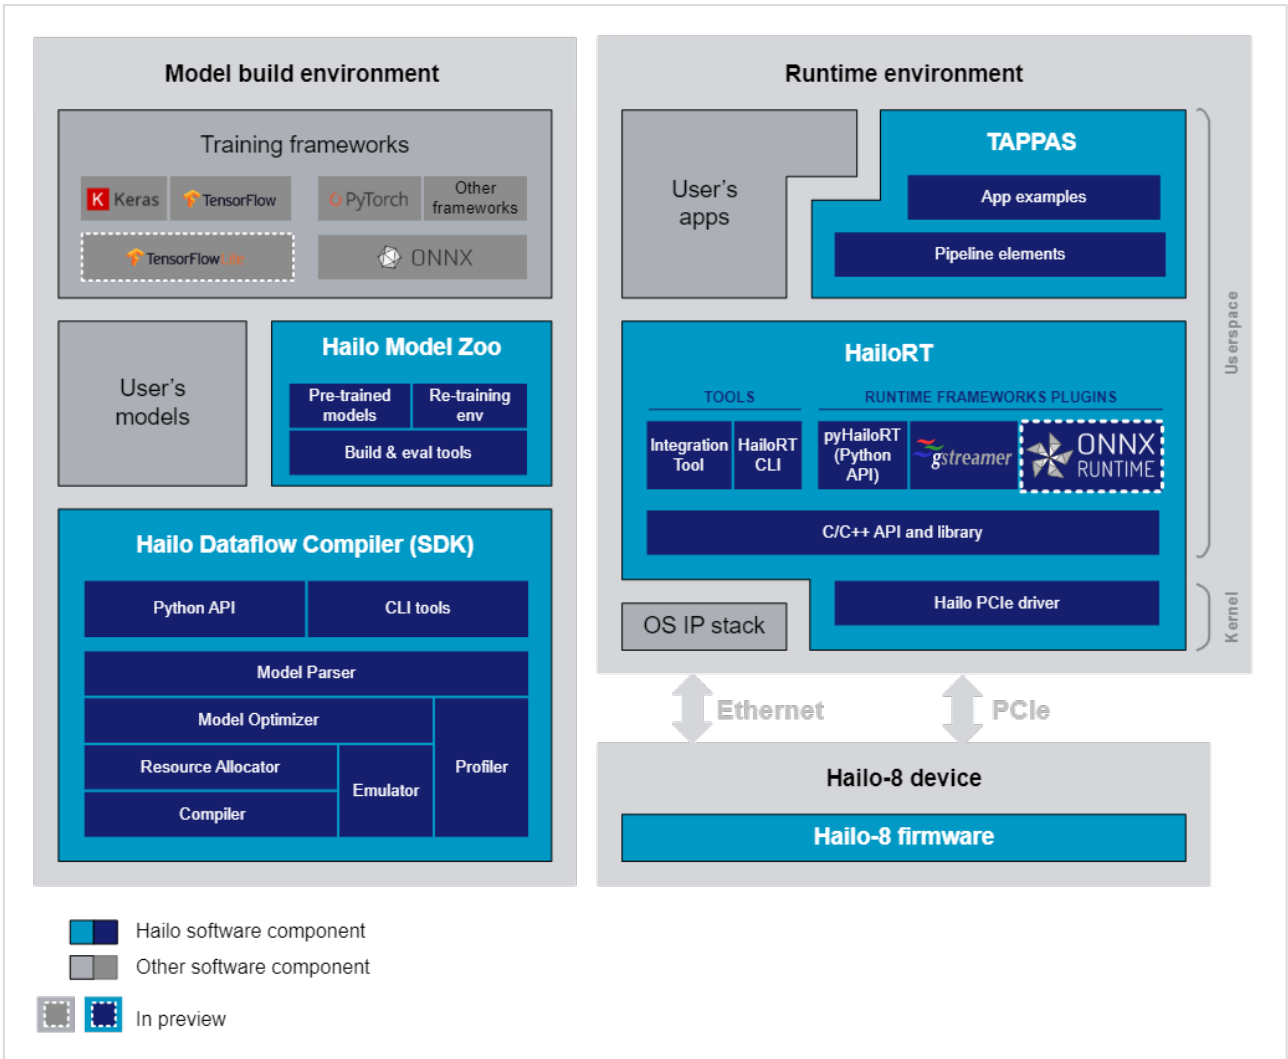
Model build environment

Training frameworks

Keras
TensorFlow
PyTorch
Other frameworks
TensorFlow Lite
ONNX

User's models

Hailo Model Zoo

Pre-trained models
Re-training env
Build & eval tools

Hailo Dataflow Compiler (SDK)

Python API
CLI tools
Model Parser
Model Optimizer
Resource Allocator
Compiler
Emulator
Profiler

Runtime environment

User's apps

TAPPAS

App examples
Pipeline elements

HailoRT

TOOLS
RUNTIME FRAMEWORKS PLUGINS

Integration Tool
HailoRT CLI
pyHailoRT (Python API)
gstreamer
ONNX RUNTIME

C/C++ API and library

OS IP stack
Hailo PCIe driver

Userspace
Kernel

Ethernet
PCIe

Hailo-8 device

Hailo-8 firmware

Hailo software component
Other software component
In preview